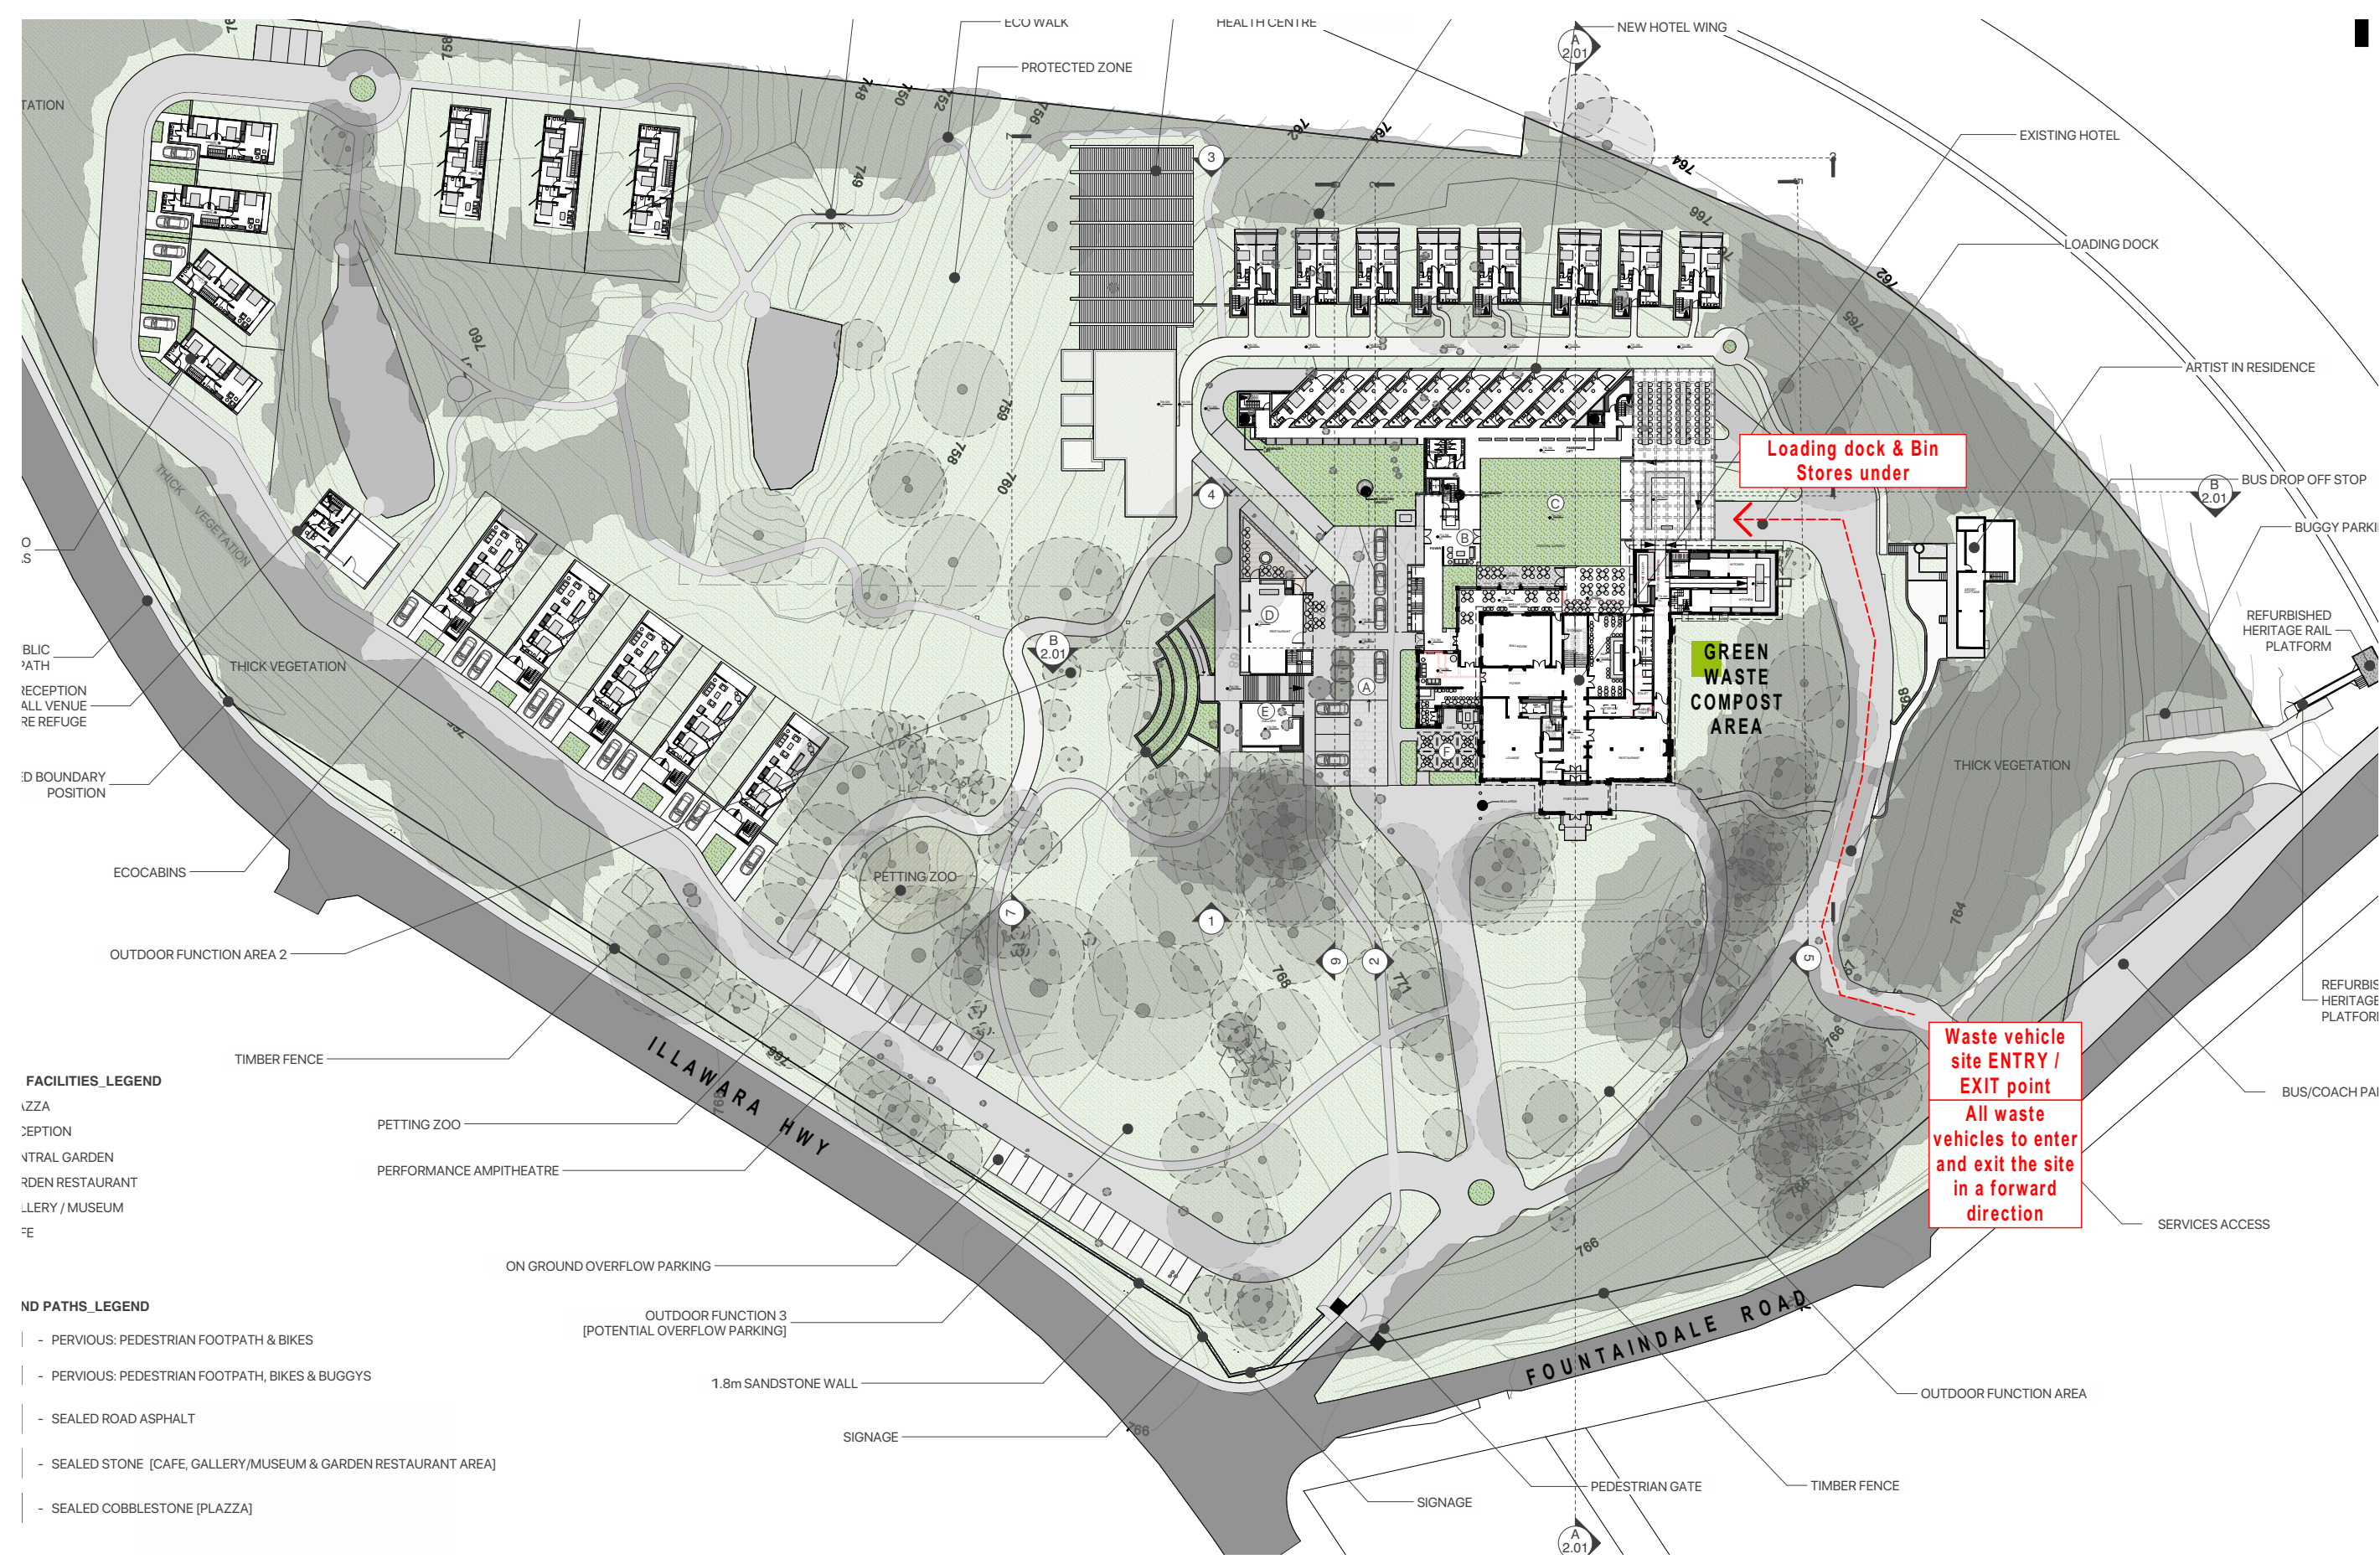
ECO WALK
HEALTH CENTRE
NEW HOTEL WING
A
2.01
PROTECTED ZONE
EXISTING HOTEL
LOADING DOCK
ARTIST IN RESIDENCE
BUS DROP OFF STOP
B
2.01
BUGGY PARKI
REFURBISHED HERITAGE RAIL PLATFORM
TATION
O
S
BLIC
PATH
RECEPTION
ALL VENUE
RE REFUGE
D BOUNDARY
POSITION
ECOCABINS
OUTDOOR FUNCTION AREA 2
TIMBER FENCE
THICK VEGETATION
THICK VEGETATION
THICK VEGETATION
PETTING ZOO
Loading dock & Bin Stores under
GREEN WASTE COMPOST AREA
Waste vehicle site ENTRY / EXIT point
All waste vehicles to enter and exit the site in a forward direction
REFURBIS
HERITAGE
PLATFORI
BUS/COACH PA
SERVICES ACCESS
ILLAWARA HWY
FOUNTAINDALE ROAD
FACILITIES_LEGEND
AZZA
CEPTION
NTRAL GARDEN
RDEN RESTAURANT
LLERY / MUSEUM
FE
PETTING ZOO
PERFORMANCE AMPITHEATRE
ON GROUND OVERFLOW PARKING
OUTDOOR FUNCTION 3
[POTENTIAL OVERFLOW PARKING]
1.8m SANDSTONE WALL
SIGNAGE
SIGNAGE
PEDESTRIAN GATE
TIMBER FENCE
OUTDOOR FUNCTION AREA
ND PATHS_LEGEND
- PERVIOUS: PEDESTRIAN FOOTPATH & BIKES
- PERVIOUS: PEDESTRIAN FOOTPATH, BIKES & BUGGYS
- SEALED ROAD ASPHALT
- SEALED STONE [CAFE, GALLERY/MUSEUM & GARDEN RESTAURANT AREA]
- SEALED COBBLESTONE [PLAZZA]
A
2.01
B
2.01
1
2
3
4
5
6
7
A
B
C
D
E
F
758
748
750
752
756
762
764
764
766
762
765
749
760
759
758
760
768
771
766
764
766
764
766